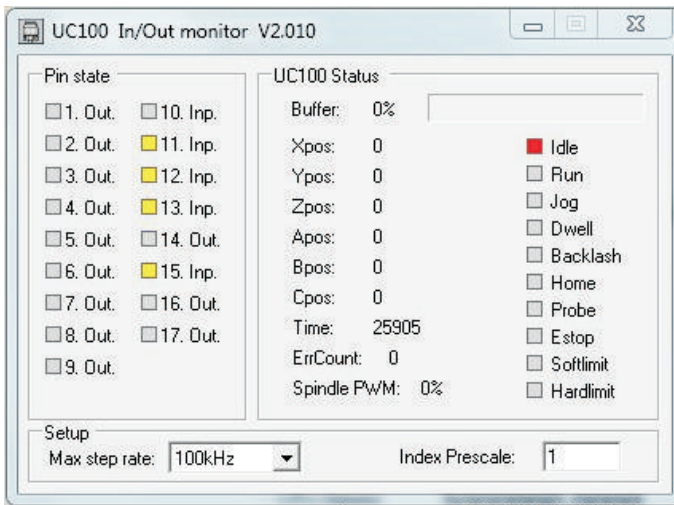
UC100 In/Out monitor V2.010

Pin state

1. Out.
2. Out.
3. Out.
4. Out.
5. Out.
6. Out.
7. Out.
8. Out.
9. Out.

10. Inp.
11. Inp.
12. Inp.
13. Inp.
14. Out.
15. Inp.
16. Out.
17. Out.

UC100 Status

Buffer: 0%

Xpos: 0
Ypos: 0
Zpos: 0
Apos: 0
Bpos: 0
Cpos: 0
Time: 25905
ErrCount: 0
Spindle PWM: 0%

Idle
Run
Jog
Dwell
Backlash
Home
Probe
Estop
Softlimit
Hardlimit

Setup
Max step rate: 100kHz
Index Prescale: 1